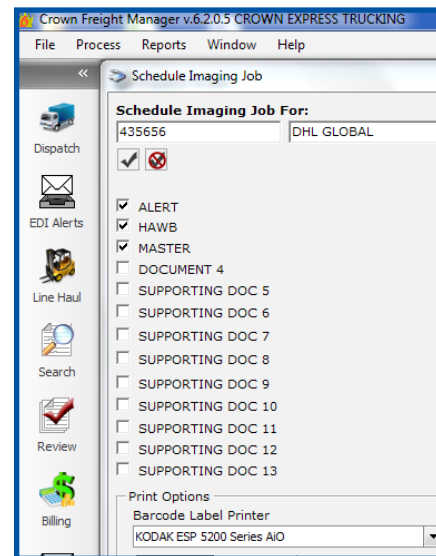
Crown Freight Manager v.6.2.0.5 CROWN EXPRESS TRUCKING

File Process Reports Window Help

«

Schedule Imaging Job

Dispatch

EDI Alerts

Line Haul

Search

Review

Billing

Schedule Imaging Job For:

435656

DHL GLOBAL

ALERT
HAWB
MASTER
DOCUMENT 4
SUPPORTING DOC 5
SUPPORTING DOC 6
SUPPORTING DOC 7
SUPPORTING DOC 8
SUPPORTING DOC 9
SUPPORTING DOC 10
SUPPORTING DOC 11
SUPPORTING DOC 12
SUPPORTING DOC 13

Print Options

Barcode Label Printer

KODAK ESP 5200 Series AiO